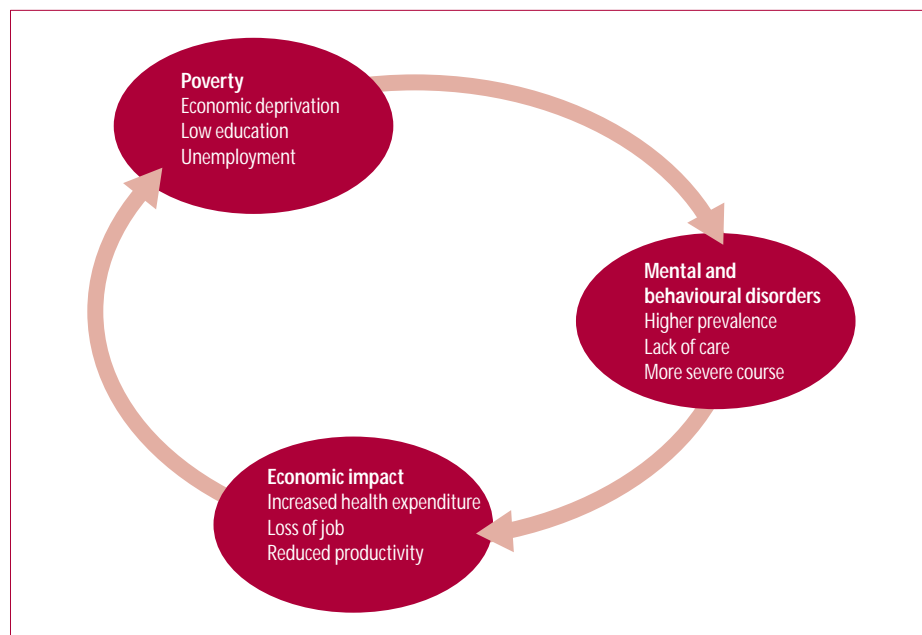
Poverty
Economic deprivation
Low education
Unemployment

Mental and behavioural disorders
Higher prevalence
Lack of care
More severe course

Economic impact
Increased health expenditure
Loss of job
Reduced productivity